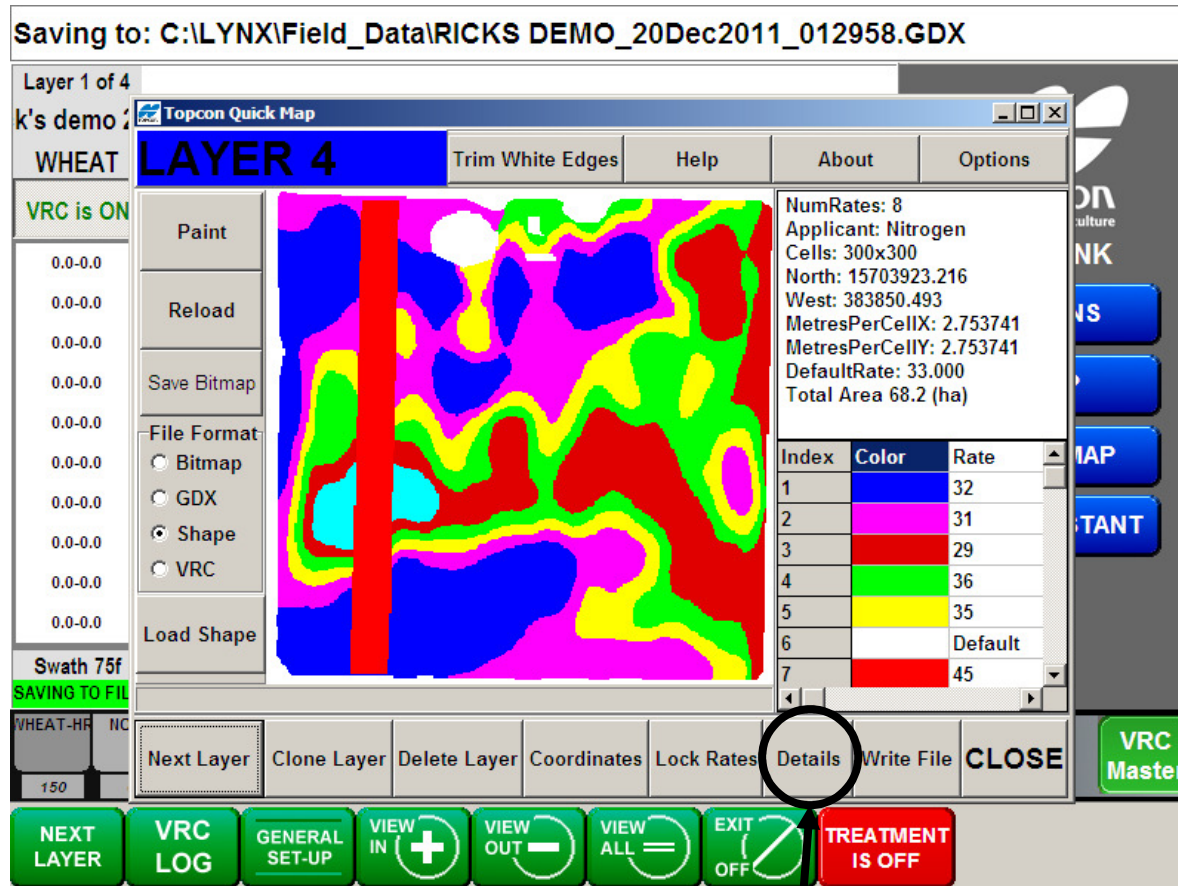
Saving to: C:\LYNX\Field_Data\RICKS DEMO_20Dec2011_012958.GDX

Layer 1 of 4
k's demo 2
WHEAT
VRC is ON
0.0-0.0
0.0-0.0
0.0-0.0
0.0-0.0
0.0-0.0
0.0-0.0
0.0-0.0
0.0-0.0
0.0-0.0
0.0-0.0
Swath 75f
SAVING TO FIL
WHEAT-HR
NC
150

Topcon Quick Map

LAYER 4
Trim White Edges
Help
About
Options

Paint
Reload
Save Bitmap
File Format
Bitmap
GDX
Shape
VRC
Load Shape

NumRates: 8
Applicant: Nitrogen
Cells: 300x300
North: 15703923.216
West: 383850.493
MetresPerCellX: 2.753741
MetresPerCellY: 2.753741
DefaultRate: 33.000
Total Area 68.2 (ha)

| Index | Color | Rate |
|---|---|---|
| 1 | | 32 |
| 2 | | 31 |
| 3 | | 29 |
| 4 | | 36 |
| 5 | | 35 |
| 6 | | Default |
| 7 | | 45 |

Next Layer
Clone Layer
Delete Layer
Coordinates
Lock Rates
Details
Write File
CLOSE

DN
culture
NK
NS
MAP
STANT
VRC
Master

NEXT LAYER
VRC LOG
GENERAL SET-UP
VIEW IN
VIEW OUT
VIEW ALL
EXIT OFF
TREATMENT IS OFF